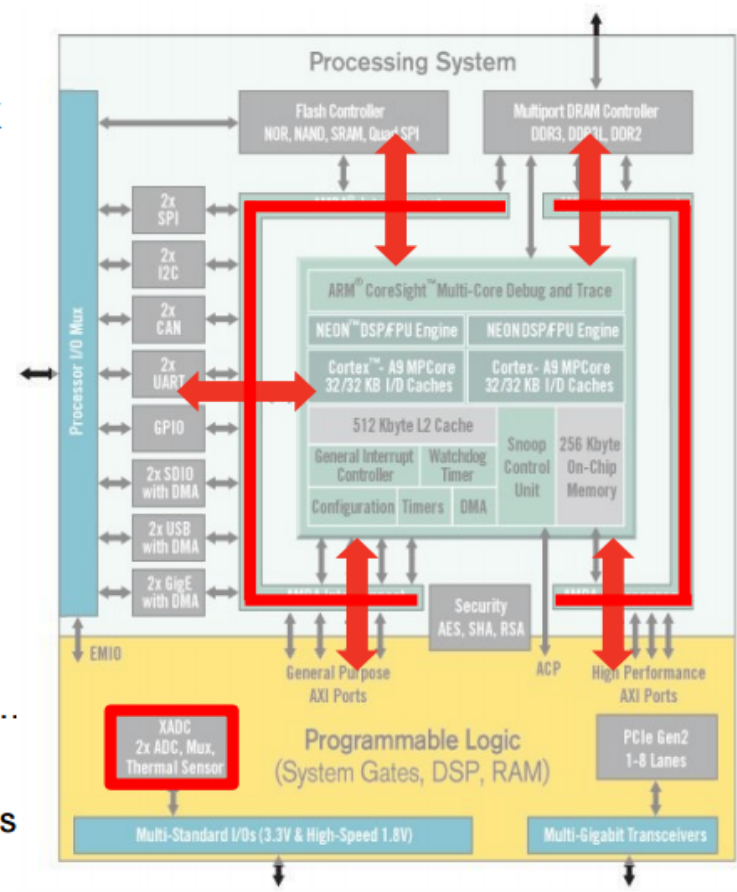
Processing System

Flash Controller
NOR, NAND, SRAM, Quad SPI

Multiport DRAM Controller
DDR3, DDR3L, DDR2

Processor I/O Mux

2x SPI

2x I2C

2x CAN

2x UART

GPIO

2x SDIO with DMA

2x USB with DMA

2x GigE with DMA

ARM® CoreSight™ Multi-Core Debug and Trace

NEON™ DSP/FPU Engine

NEON DSP/FPU Engine

Cortex™- A9 MPCore
32/32 KB I/D Caches

Cortex- A9 MPCore
32/32 KB I/D Caches

512 Kbyte L2 Cache

General Interrupt Controller

Watchdog Timer

Snoop Control Unit

256 Kbyte On-Chip Memory

Configuration

Timers

DMA

Security
AES, SHA, RSA

EMIO

General Purpose AXI Ports

ACP

High Performance AXI Ports

XADC
2x ADC, Mux, Thermal Sensor

Programmable Logic
(System Gates, DSP, RAM)

PCIe Gen2
1-8 Lanes

Multi-Standard I/Os (3.3V & High-Speed 1.8V)

Multi-Gigabit Transceivers

s